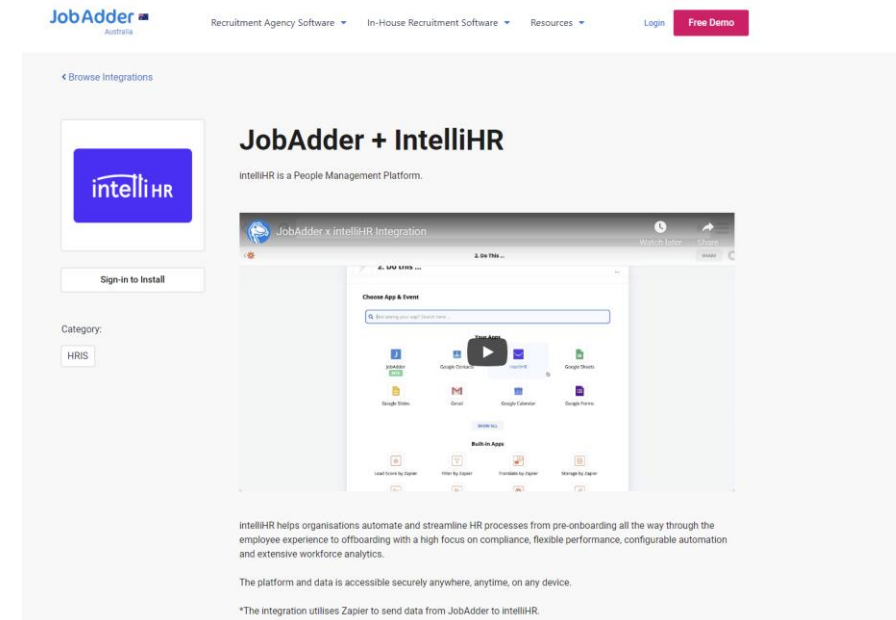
JobAdder
Australia

Recruitment Agency Software ▾ In-House Recruitment Software ▾ Resources ▾ Login Free Demo

‹ Browse Integrations

intelliHR

Sign-in to Install

Category:

HRIS

JobAdder + IntelliHR

intelliHR is a People Management Platform.

JobAdder x intelliHR Integration

Watch later Share

2. Do this ...

Choose App & Event

Your Apps

JobAdder

Google Contacts

intelliHR

Google Sheets

Google Slides

Gmail

Google Calendar

Google Forms

SHOW ALL

Built-in Apps

Lead Score by Zapier

Filter by Zapier

Translate by Zapier

Storage by Zapier

intelliHR helps organisations automate and streamline HR processes from pre-onboarding all the way through the employee experience to offboarding with a high focus on compliance, flexible performance, configurable automation and extensive workforce analytics.

The platform and data is accessible securely anywhere, anytime, on any device.

*The integration utilises Zapier to send data from JobAdder to intelliHR.